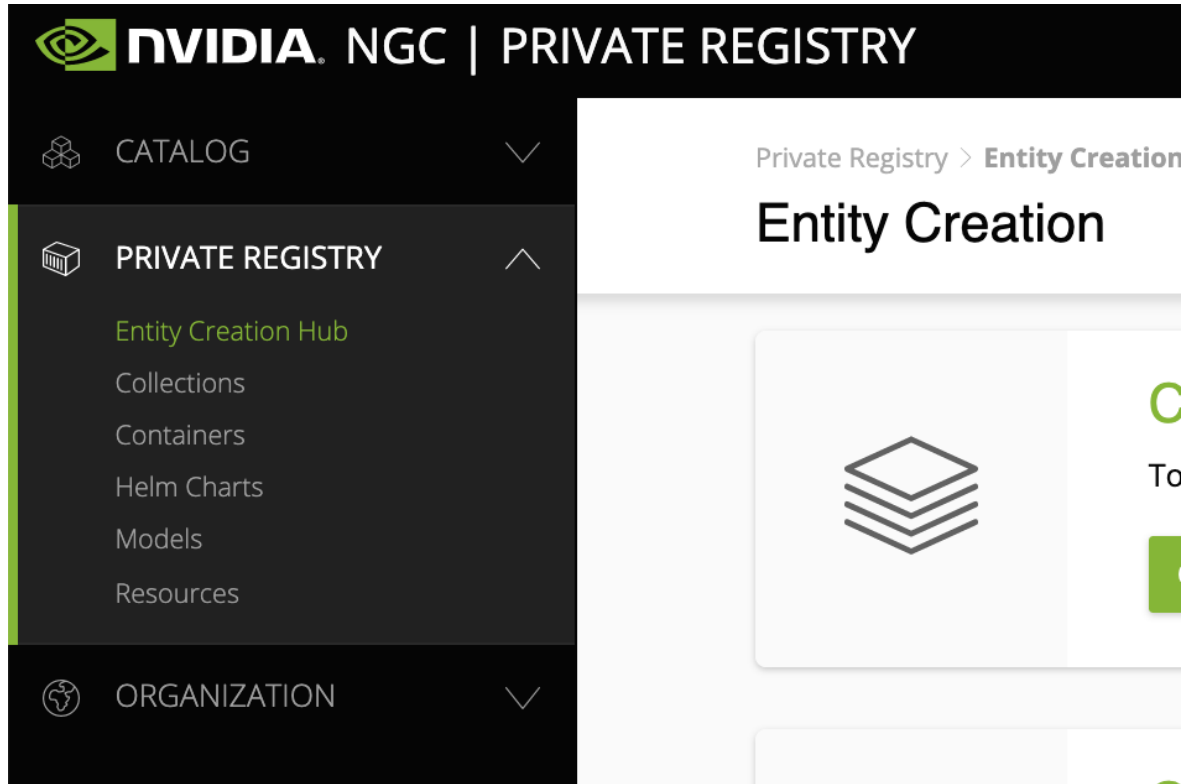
NVIDIA. NGC | PRIVATE REGISTRY

CATALOG

PRIVATE REGISTRY

Entity Creation Hub

Collections

Containers

Helm Charts

Models

Resources

ORGANIZATION

Private Registry > Entity Creation

Entity Creation

C

To